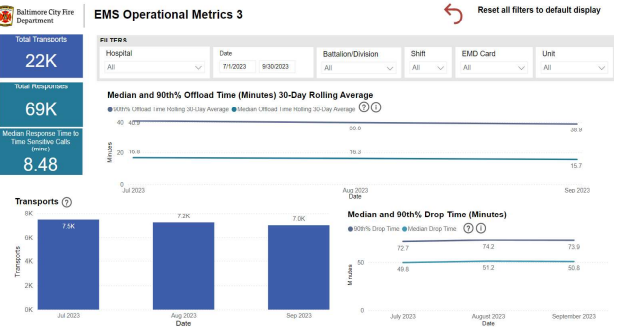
Baltimore City Fire Department

EMS Operational Metrics 3

Reset all filters to default display

Total Transports
22K

Total Responses
69K

Median Response Time to Time Sensitive Calls (mins)
8.48

FILTERS

| Hospital | Date | Battalion/Division | Shift | EMD Card | Unit |
|---|---|---|---|---|---|
| All | 7/1/2023 9/30/2023 | All | All | All | All |

Median and 90th% Offload Time (Minutes) 30-Day Rolling Average

90th% Offload Time Rolling 30-Day Average  Median Offload Time Rolling 30-Day Average

40 40.9 39.0 38.9
20 16.9 16.3 15.7
0
Minutes
Jul 2023 Aug 2023 Sep 2023

Transports

8K 6K 4K 2K 0K
Transports
7.5K 7.2K 7.0K
Jul 2023 Aug 2023 Sep 2023
Date

Median and 90th% Drop Time (Minutes)

90th% Drop Time  Median Drop Time

72.7 74.2 73.9
50 49.8 51.2 50.8
0
Minutes
July 2023 August 2023 September 2023
Date